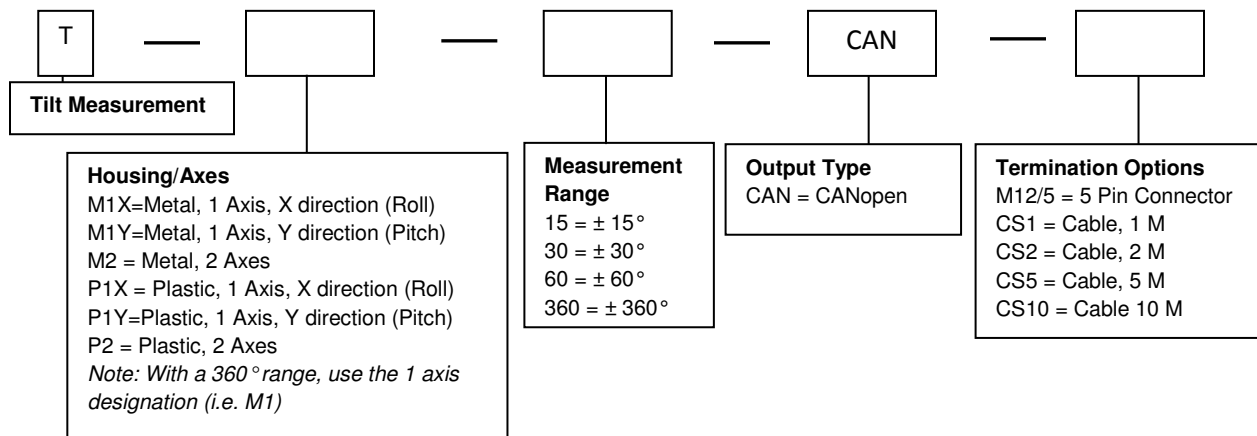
T — — — CAN —

Tilt Measurement

Housing/Axes
M1X=Metal, 1 Axis, X direction (Roll)
M1Y=Metal, 1 Axis, Y direction (Pitch)
M2 = Metal, 2 Axes
P1X = Plastic, 1 Axis, X direction (Roll)
P1Y=Plastic, 1 Axis, Y direction (Pitch)
P2 = Plastic, 2 Axes
*Note: With a 360° range, use the 1 axis designation (i.e. M1)*

Measurement Range
15 = ± 15°
30 = ± 30°
60 = ± 60°
360 = ± 360°

Output Type
CAN = CANopen

Termination Options
M12/5 = 5 Pin Connector
CS1 = Cable, 1 M
CS2 = Cable, 2 M
CS5 = Cable, 5 M
CS10 = Cable 10 M